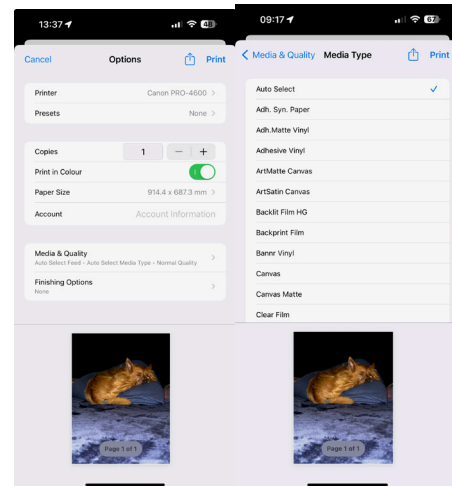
13:37 48

Cancel Options Print

Printer Canon PRO-4600 >
Presets None >

Copies 1 − +
Print in Colour
Paper Size 914.4 x 687.3 mm >
Account Account Information

Media & Quality
Auto Select Feed • Auto Select Media Type • Normal Quality >
Finishing Options
None >

Page 1 of 1

09:17 67

< Media & Quality Media Type Print

Auto Select ✓
Adh. Syn. Paper
Adh.Matte Vinyl
Adhesive Vinyl
ArtMatte Canvas
ArtSatin Canvas
Backlit Film HG
Backprint Film
Bannr Vinyl
Canvas
Canvas Matte
Clear Film